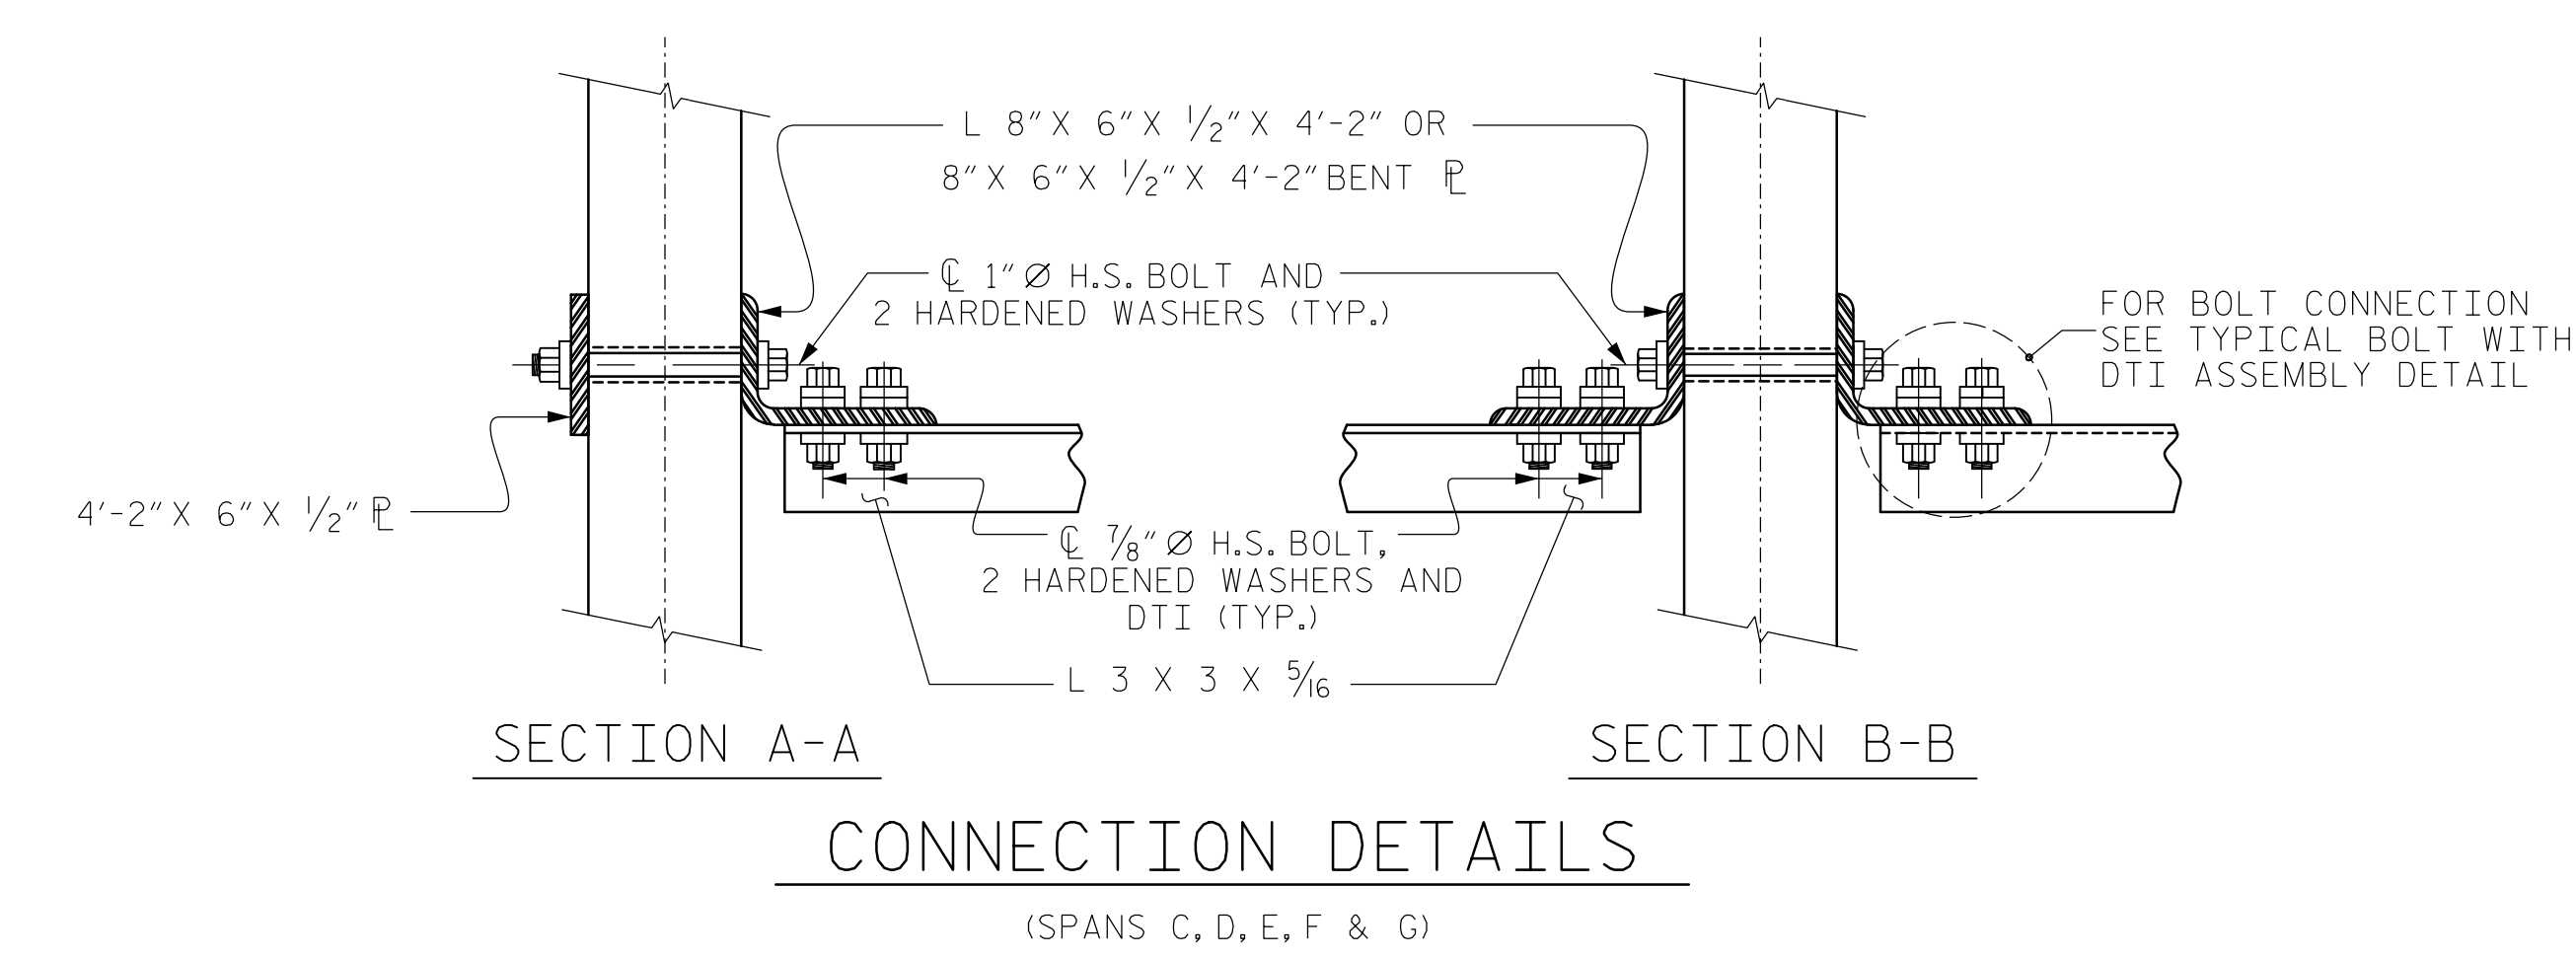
L 8" X 6" X $\frac{1}{2}$" X 4'-2" OR
8" X 6" X $\frac{1}{2}$" X 4'-2" BENT ℙ

℄ 1" Ø H.S. BOLT AND
2 HARDENED WASHERS (TYP.)

FOR BOLT CONNECTION SEE TYPICAL BOLT WITH DTI ASSEMBLY DETAIL

4'-2" X 6" X $\frac{1}{2}$" ℙ

℄ $\frac{7}{8}$" Ø H.S. BOLT,
2 HARDENED WASHERS AND
DTI (TYP.)

L 3 X 3 X $\frac{5}{16}$

SECTION A-A

SECTION B-B

CONNECTION DETAILS

(SPANS C, D, E, F & G)